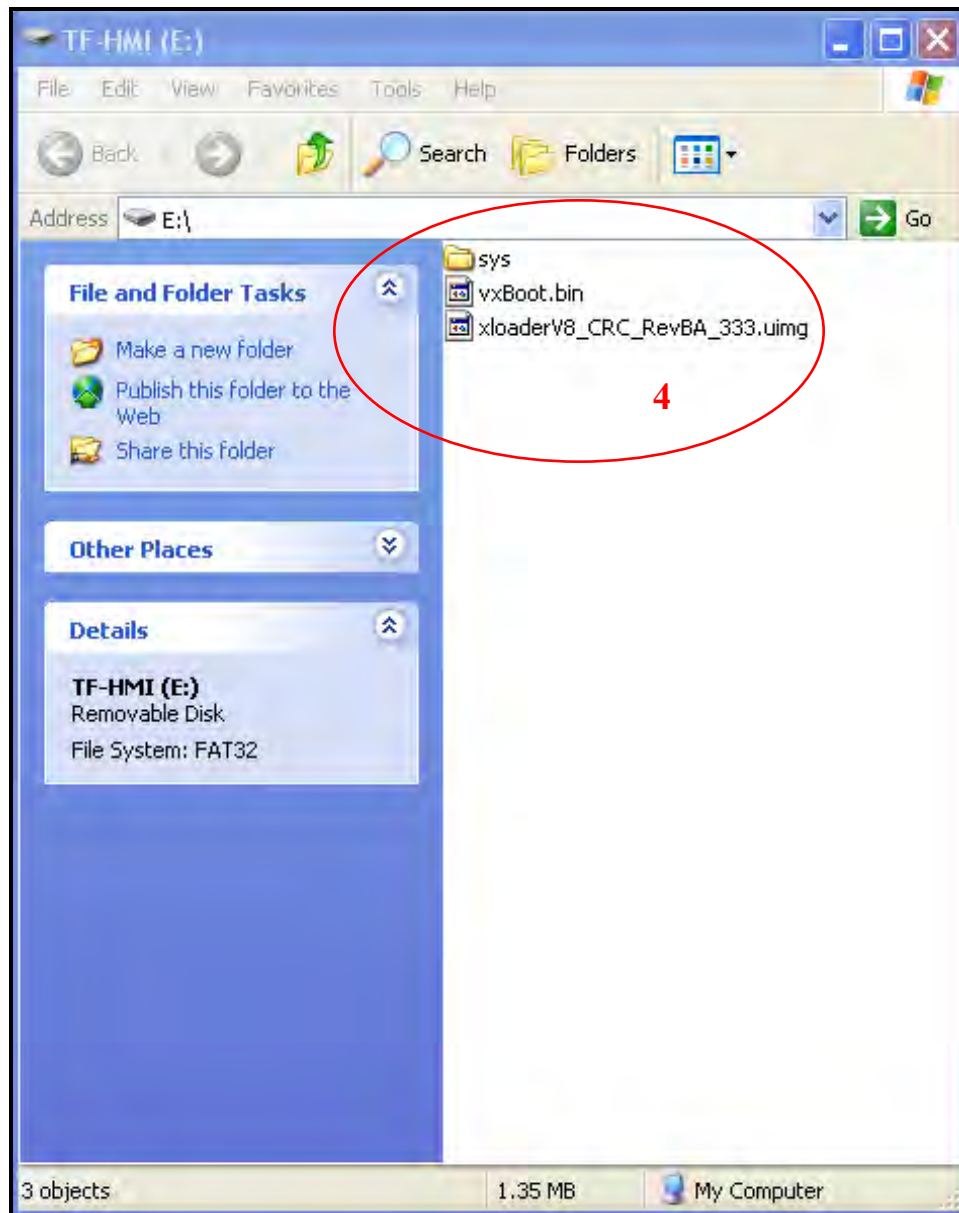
TF-HMI (E:)

File Edit View Favorites Tools Help

Back Search Folders

Address E:\ Go

File and Folder Tasks

Make a new folder

Publish this folder to the Web

Share this folder

Other Places

Details

TF-HMI (E:)
Removable Disk

File System: FAT32

sys

vxBoot.bin

xloaderV8_CRC_RevBA_333.uimg

4

3 objects 1.35 MB My Computer